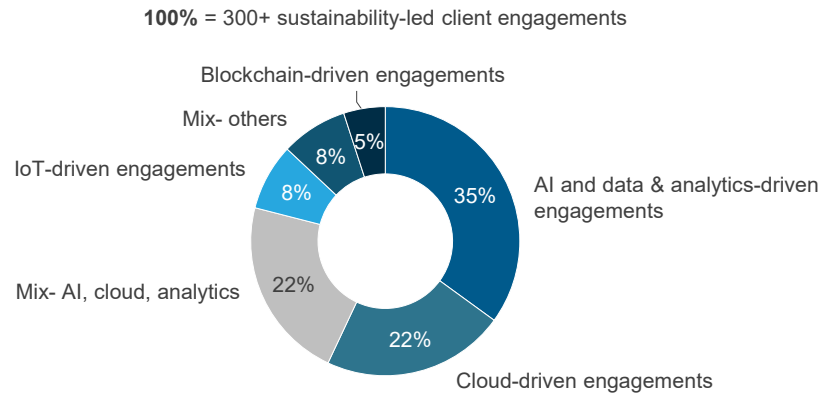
**100%** = 300+ sustainability-led client engagements

Blockchain-driven engagements

Mix- others

IoT-driven engagements

Mix- AI, cloud, analytics

5%

8%

8%

22%

22%

35%

AI and data & analytics-driven engagements

Cloud-driven engagements